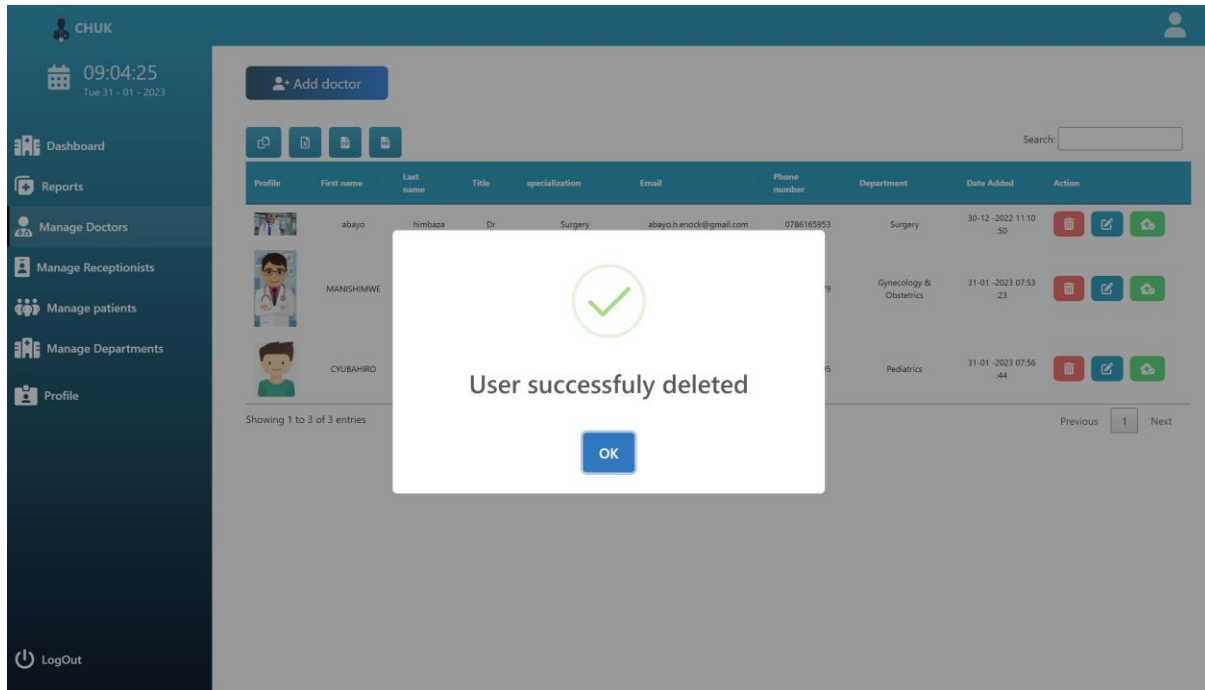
CHUK

09:04:25
Tue 31 - 01 - 2023

Dashboard
Reports
Manage Doctors
Manage Receptionists
Manage patients
Manage Departments
Profile

LogOut

Add doctor

Search:

| Profile | First name | Last name | Title | specialization | Email | Phone number | Department | Date Added | Action |
|---|---|---|---|---|---|---|---|---|---|
| | abayo | himbaza | Dr | Surgery | abayo.h.enock@gmail.com | 0786165953 | Surgery | 30-12 -2022 11:10 :50 | |
| | MANISHIMWE | | | | | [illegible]9 | Gynecology & Obstetrics | 31-01 -2023 07:53 :23 | |
| | CYUBAHIRO | | | | | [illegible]5 | Pediatrics | 31-01 -2023 07:56 :44 | |

Showing 1 to 3 of 3 entries

Previous 1 Next

User successfuly deleted

OK